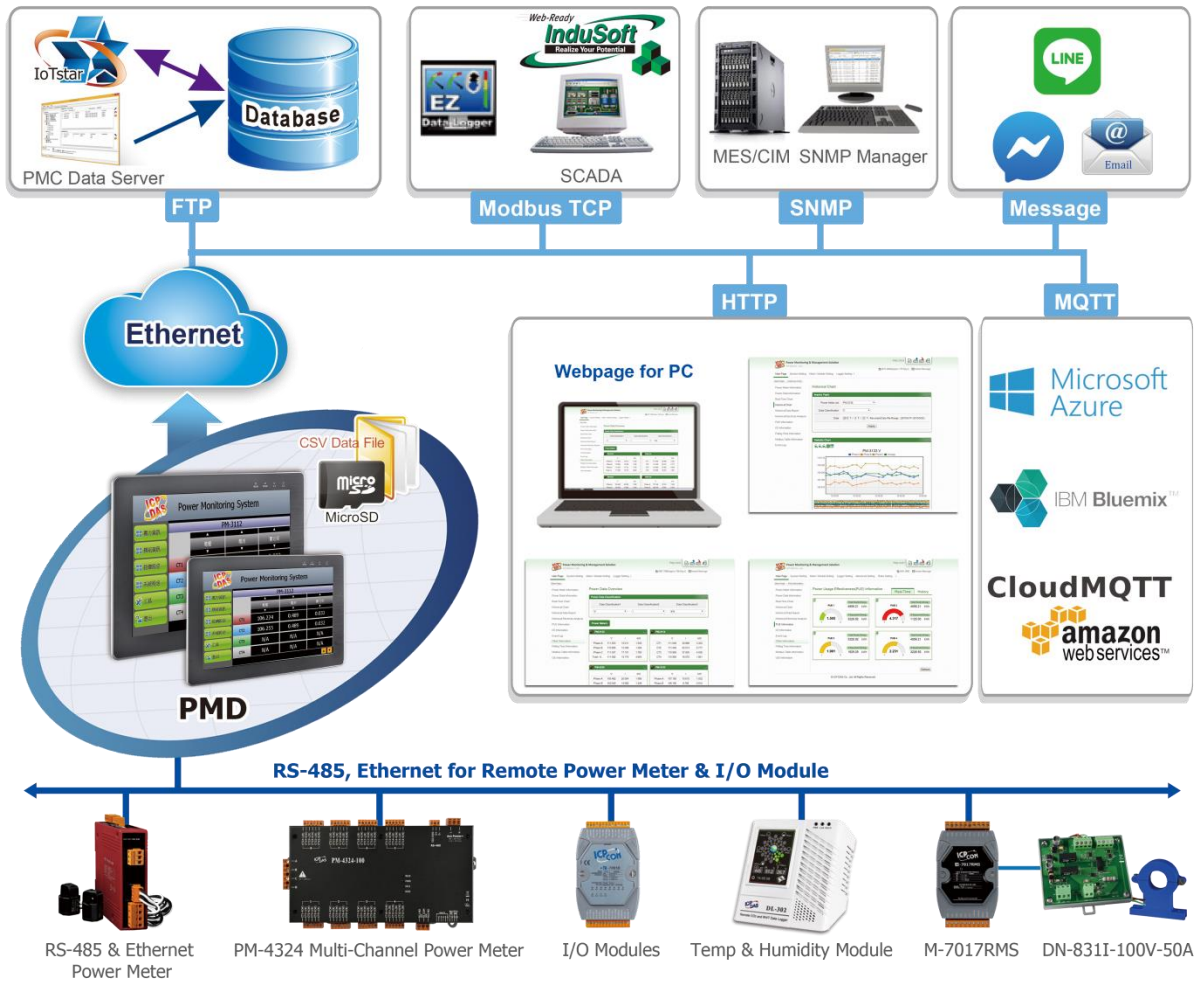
IoTstar

Database

PMC Data Server

Web-Ready InduSoft Realize Your Potential

EZ Data Logger

SCADA

MES/CIM SNMP Manager

LINE

Email

FTP

Modbus TCP

SNMP

Message

Ethernet

HTTP

MQTT

Webpage for PC

Microsoft Azure

IBM Bluemix

CloudMQTT

amazon web services

CSV Data File

MicroSD

Power Monitoring System

Power Monitoring System

PMD

RS-485, Ethernet for Remote Power Meter & I/O Module

PM-4324-100

DL-303

RS-485 & Ethernet Power Meter

PM-4324 Multi-Channel Power Meter

I/O Modules

Temp & Humidity Module

M-7017RMS

DN-831I-100V-50A